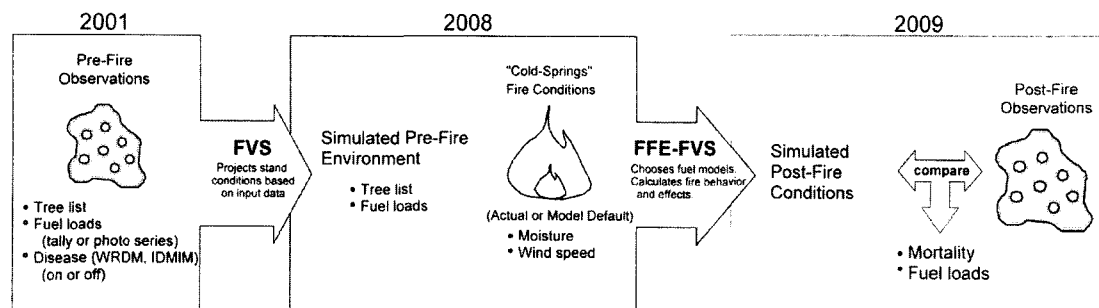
2001

Pre-Fire Observations

• Tree list
• Fuel loads (tally or photo series)
• Disease (WRDM, IDMIM) (on or off)

FVS
Projects stand conditions based on input data

2008

Simulated Pre-Fire Environment

• Tree list
• Fuel loads

"Cold-Springs" Fire Conditions

(Actual or Model Default)
• Moisture
• Wind speed

FFE-FVS
Chooses fuel models. Calculates fire behavior and effects.

Simulated Post-Fire Conditions

2009

compare

Post-Fire Observations

• Mortality
• Fuel loads